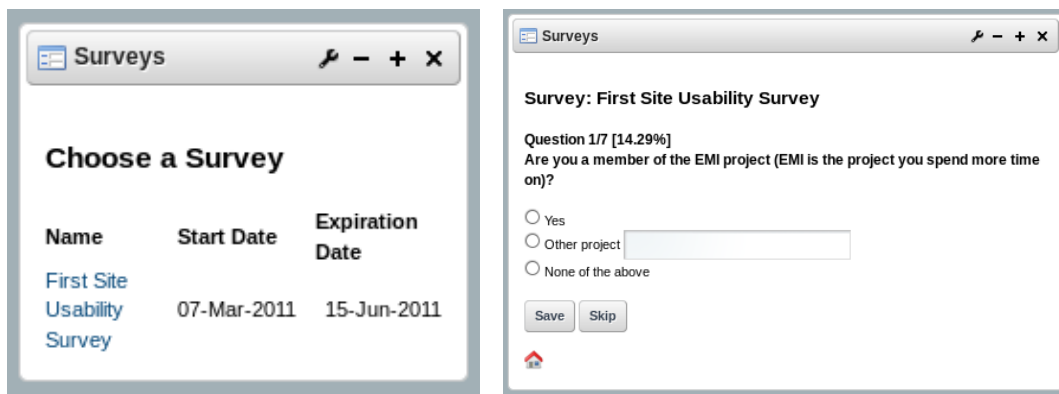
Surveys

Choose a Survey

| Name | Start Date | Expiration Date |
|---|---|---|
| First Site Usability Survey | 07-Mar-2011 | 15-Jun-2011 |

Surveys

Survey: First Site Usability Survey

Question 1/7 [14.29%]
Are you a member of the EMI project (EMI is the project you spend more time on)?

Yes
Other project
None of the above

Save Skip